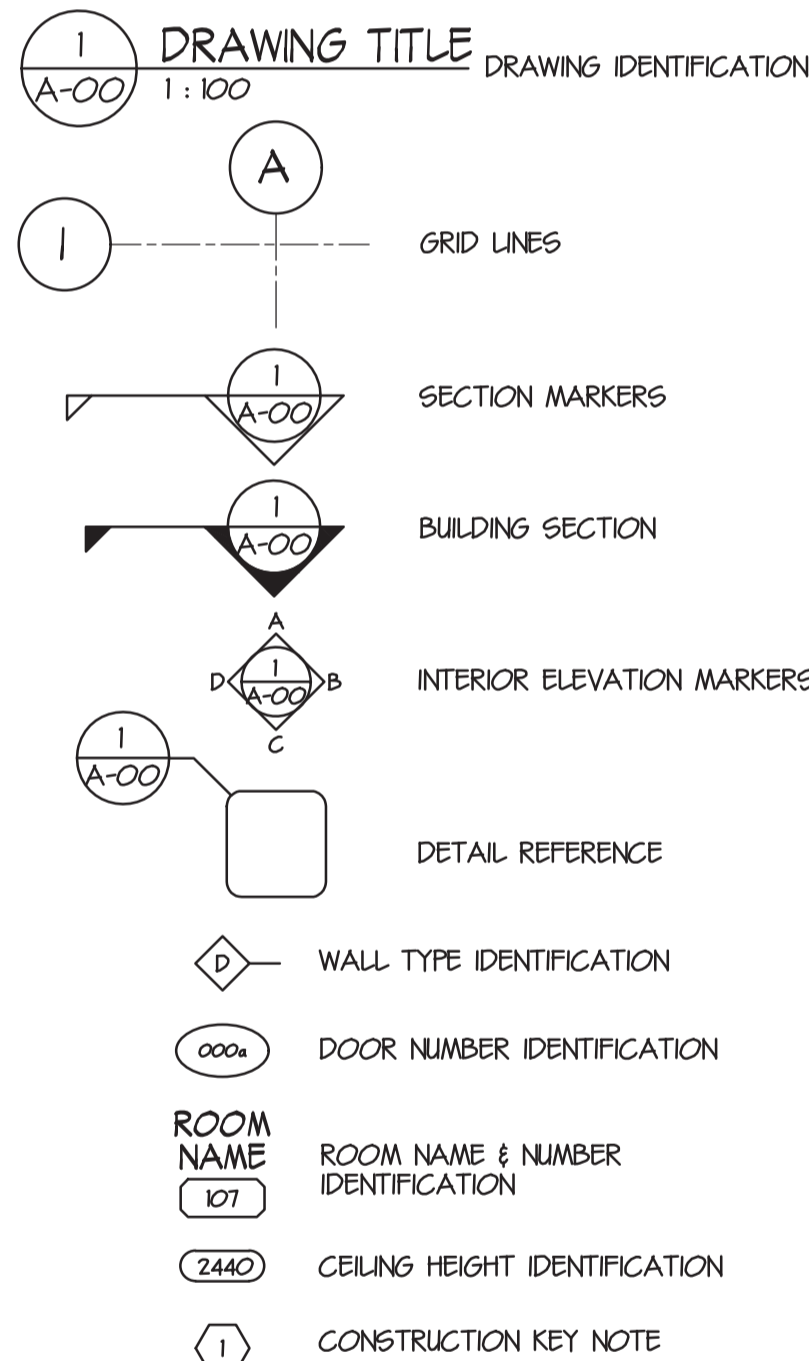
1
A-00
DRAWING TITLE
1 : 100
DRAWING IDENTIFICATION

A
1
GRID LINES

1
A-00
SECTION MARKERS

1
A-00
BUILDING SECTION

A
D
1
A-00
B
C
INTERIOR ELEVATION MARKERS

1
A-00
DETAIL REFERENCE

D
WALL TYPE IDENTIFICATION

000a
DOOR NUMBER IDENTIFICATION

ROOM
NAME
107
ROOM NAME & NUMBER IDENTIFICATION

2440
CEILING HEIGHT IDENTIFICATION

1
CONSTRUCTION KEY NOTE